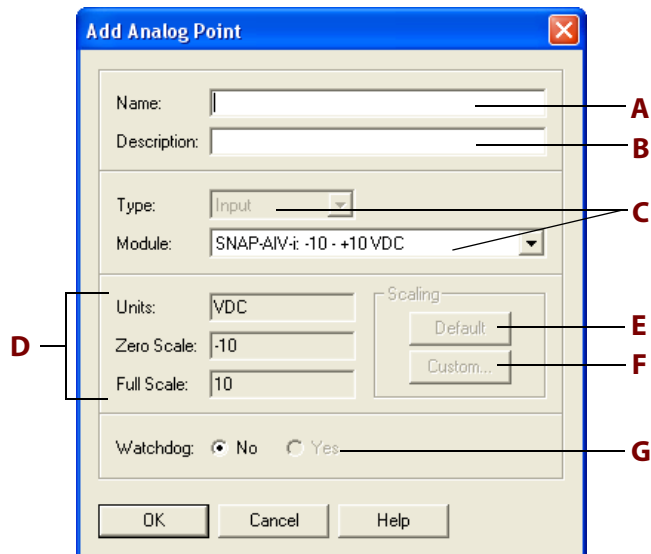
Add Analog Point

Name:
Description:

Type: Input
Module: SNAP-AIV-i: -10 - +10 VDC

Units: VDC
Zero Scale: -10
Full Scale: 10

Scaling
Default
Custom...

Watchdog: No Yes

OK Cancel Help

A
B
C
D
E
F
G